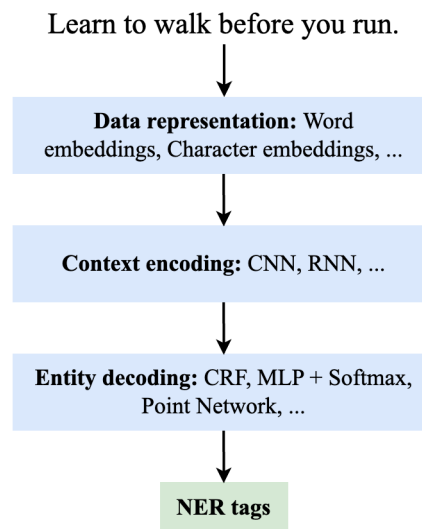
Learn to walk before you run.

**Data representation:** Word embeddings, Character embeddings, ...

**Context encoding:** CNN, RNN, ...

**Entity decoding:** CRF, MLP + Softmax, Point Network, ...

**NER tags**